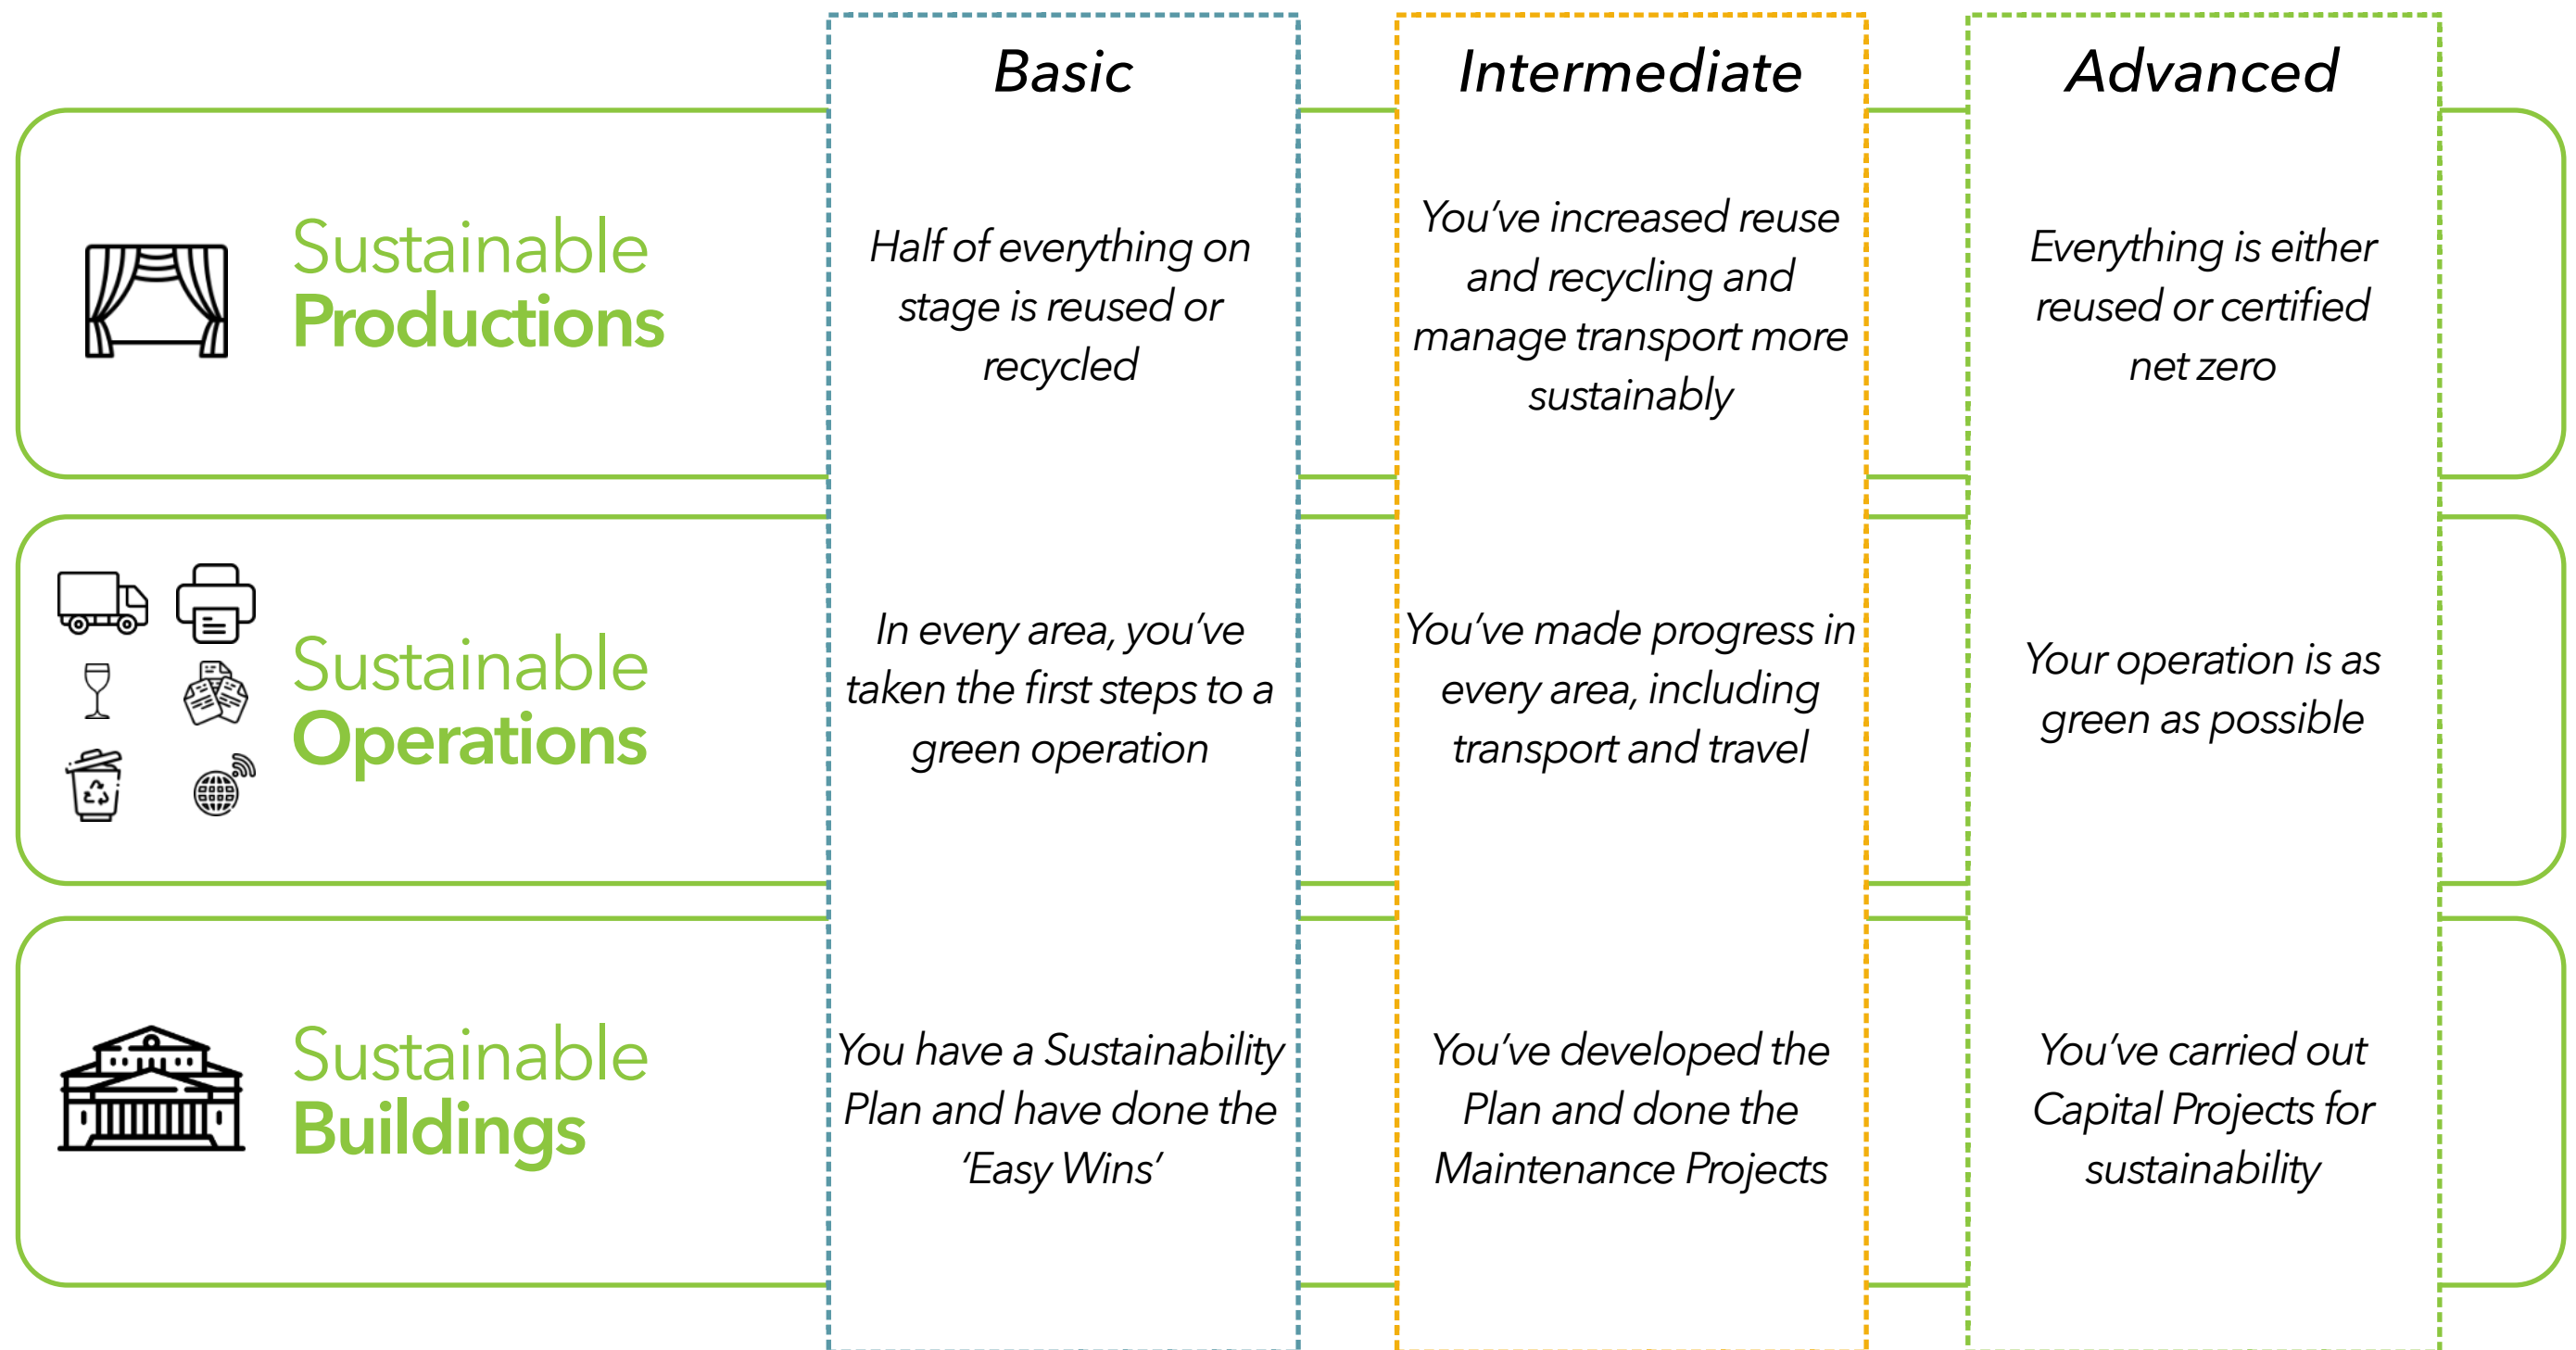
|  | Basic | Intermediate | Advanced |
|---|---|---|---|
| Sustainable Productions | Half of everything on stage is reused or recycled | You've increased reuse and recycling and manage transport more sustainably | Everything is either reused or certified net zero |
| Sustainable Operations | In every area, you've taken the first steps to a green operation | You've made progress in every area, including transport and travel | Your operation is as green as possible |
| Sustainable Buildings | You have a Sustainability Plan and have done the 'Easy Wins' | You've developed the Plan and done the Maintenance Projects | You've carried out Capital Projects for sustainability |